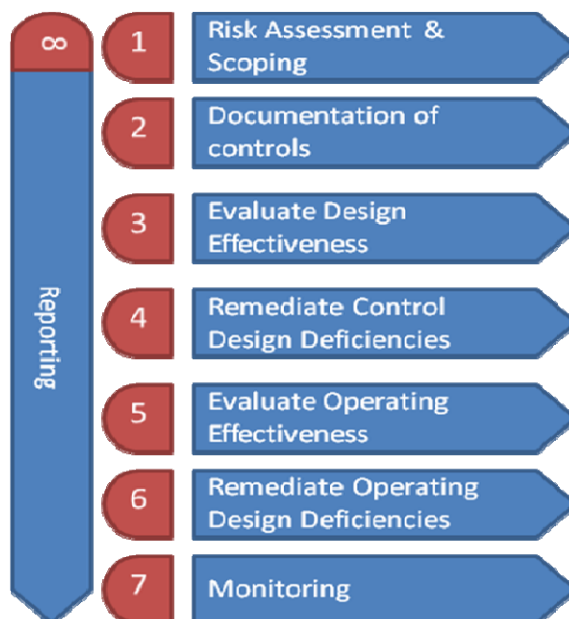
8

Reporting

1 Risk Assessment & Scoping

2 Documentation of controls

3 Evaluate Design Effectiveness

4 Remediate Control Design Deficiencies

5 Evaluate Operating Effectiveness

6 Remediate Operating Design Deficiencies

7 Monitoring